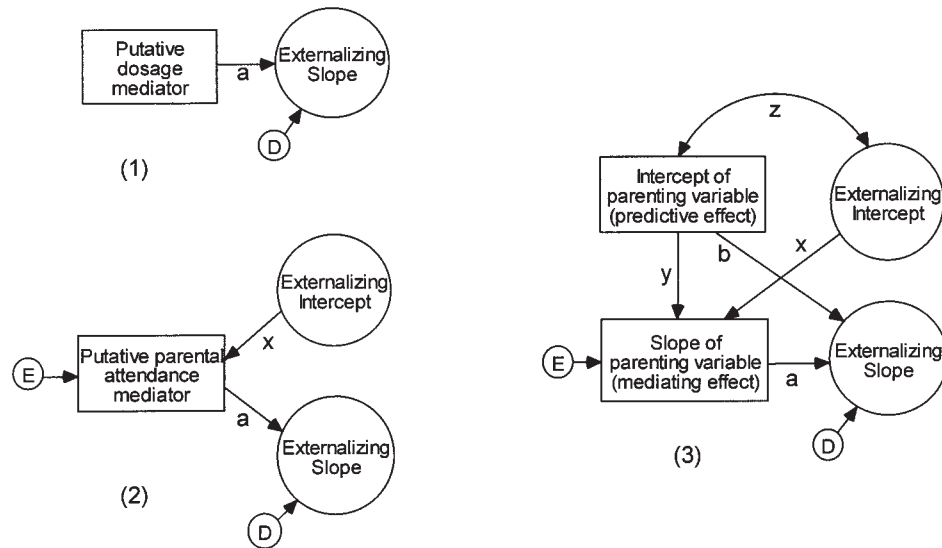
Putative dosage mediator

a

Externalizing Slope

D

(1)

Externalizing Intercept

x

E

Putative parental attendance mediator

a

Externalizing Slope

D

(2)

z

Intercept of parenting variable (predictive effect)

Externalizing Intercept

b

x

y

E

Slope of parenting variable (mediating effect)

a

Externalizing Slope

D

(3)